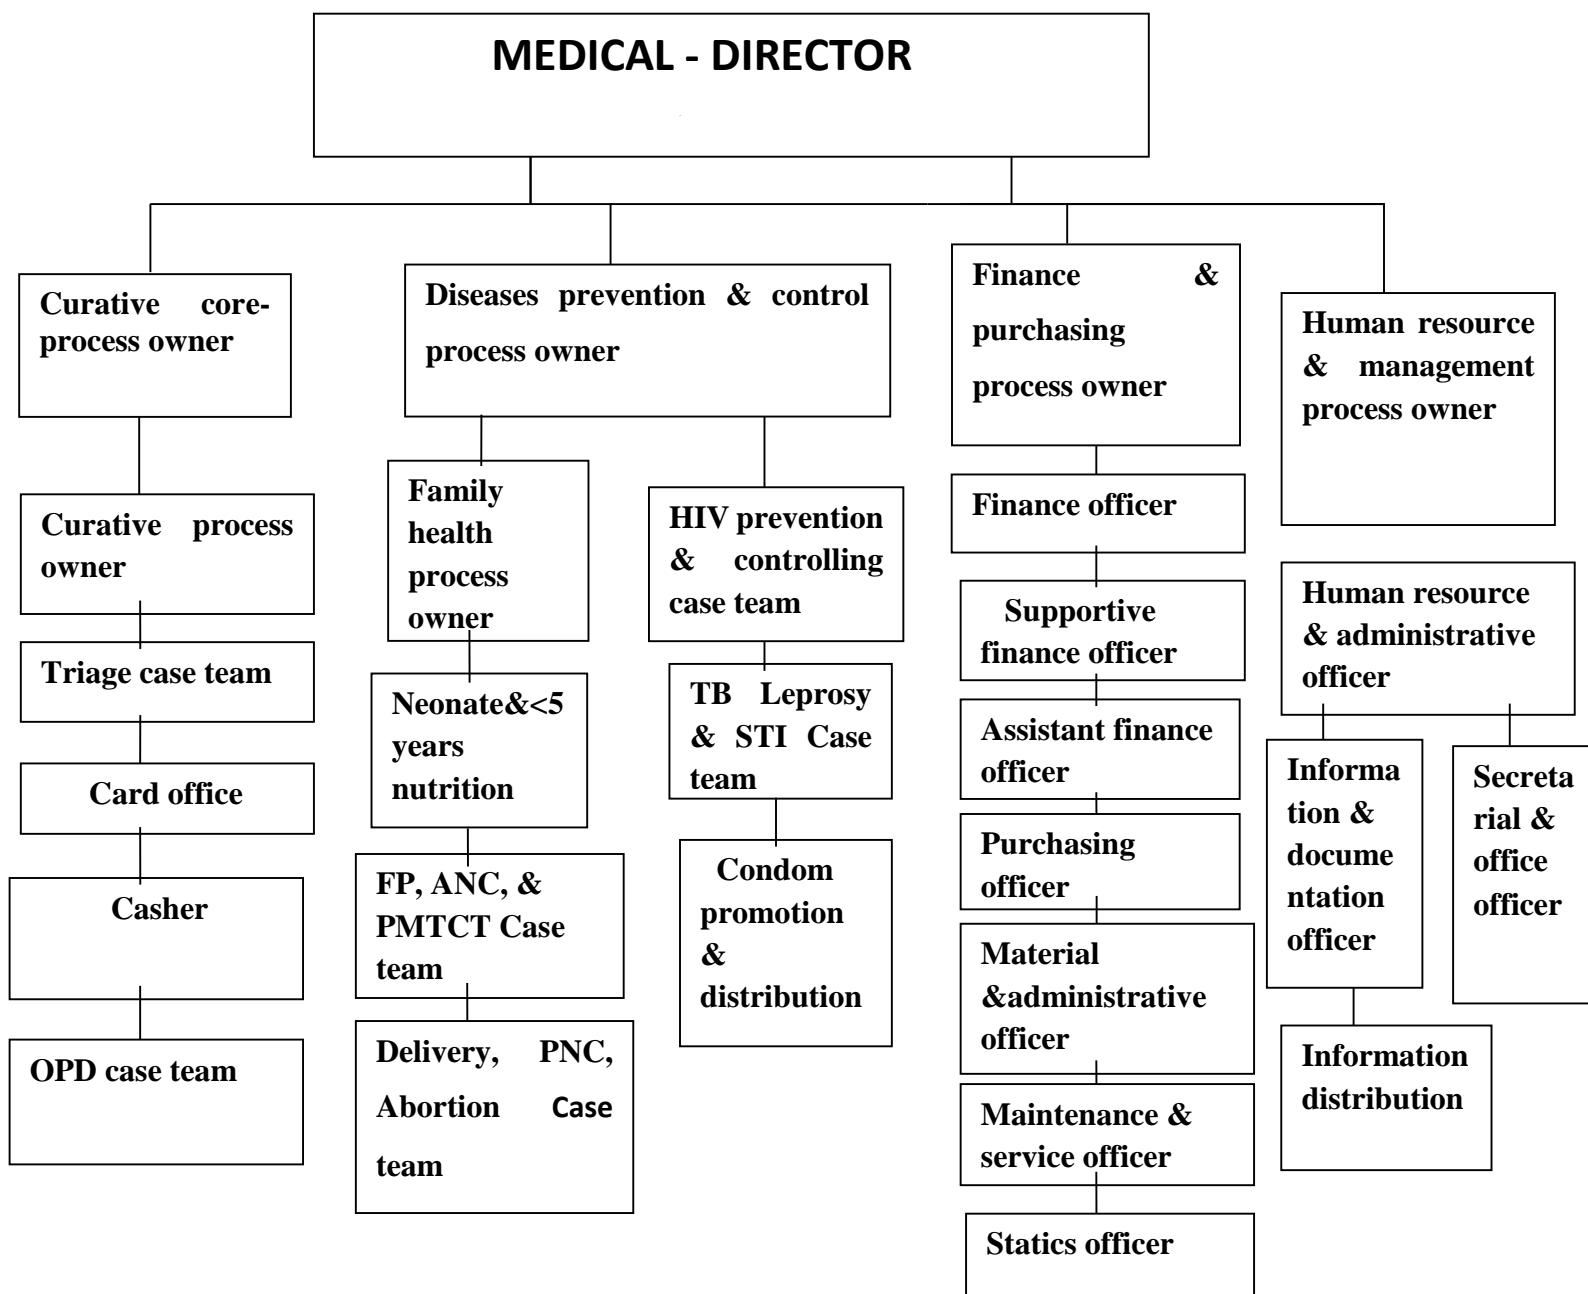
MEDICAL - DIRECTOR

Curative core-process owner

Curative process owner

Triage case team

Card office

Casher

OPD case team

Diseases prevention & control process owner

Family health process owner

Neonate&<5 years nutrition

FP, ANC, & PMTCT Case team

Delivery, PNC, Abortion Case team

HIV prevention & controlling case team

TB Leprosy & STI Case team

Condom promotion & distribution

Finance & purchasing process owner

Finance officer

Supportive finance officer

Assistant finance officer

Purchasing officer

Material &administrative officer

Maintenance & service officer

Statics officer

Human resource & management process owner

Human resource & administrative officer

Information & documentation officer

Secretarial & office officer

Information distribution